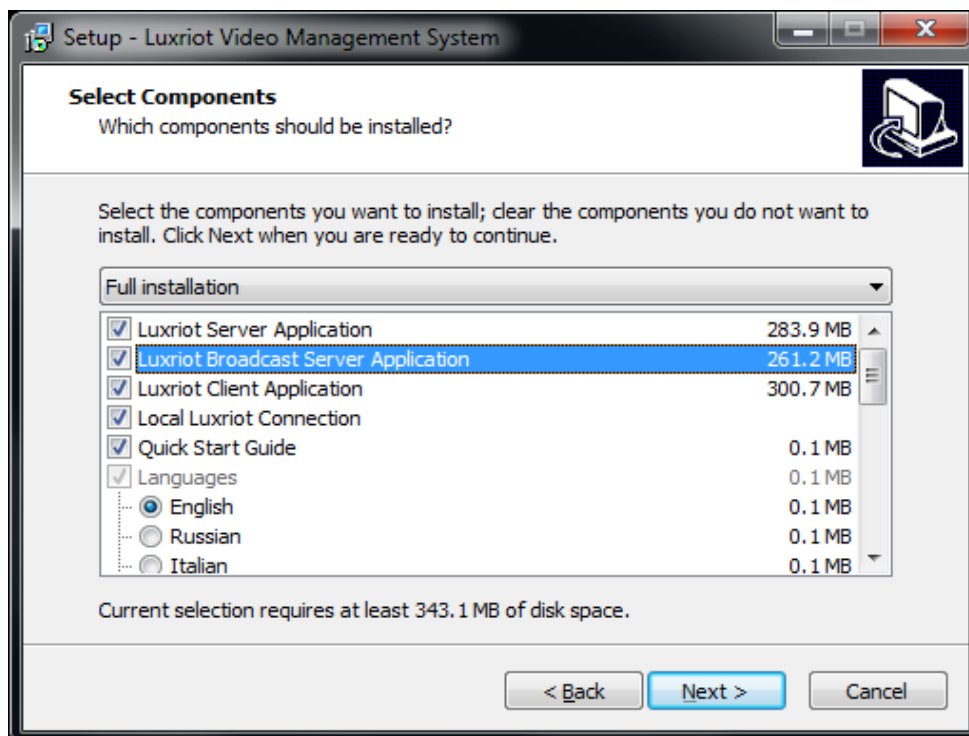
Setup - Luxriot Video Management System

Select Components
Which components should be installed?

Select the components you want to install; clear the components you do not want to install. Click Next when you are ready to continue.

Full installation

| | |
|---|---|
| Luxriot Server Application | 283.9 MB |
| Luxriot Broadcast Server Application | 261.2 MB |
| Luxriot Client Application | 300.7 MB |
| Local Luxriot Connection | |
| Quick Start Guide | 0.1 MB |
| Languages | 0.1 MB |
| English | 0.1 MB |
| Russian | 0.1 MB |
| Italian | 0.1 MB |

Current selection requires at least 343.1 MB of disk space.

< Back    Next >    Cancel